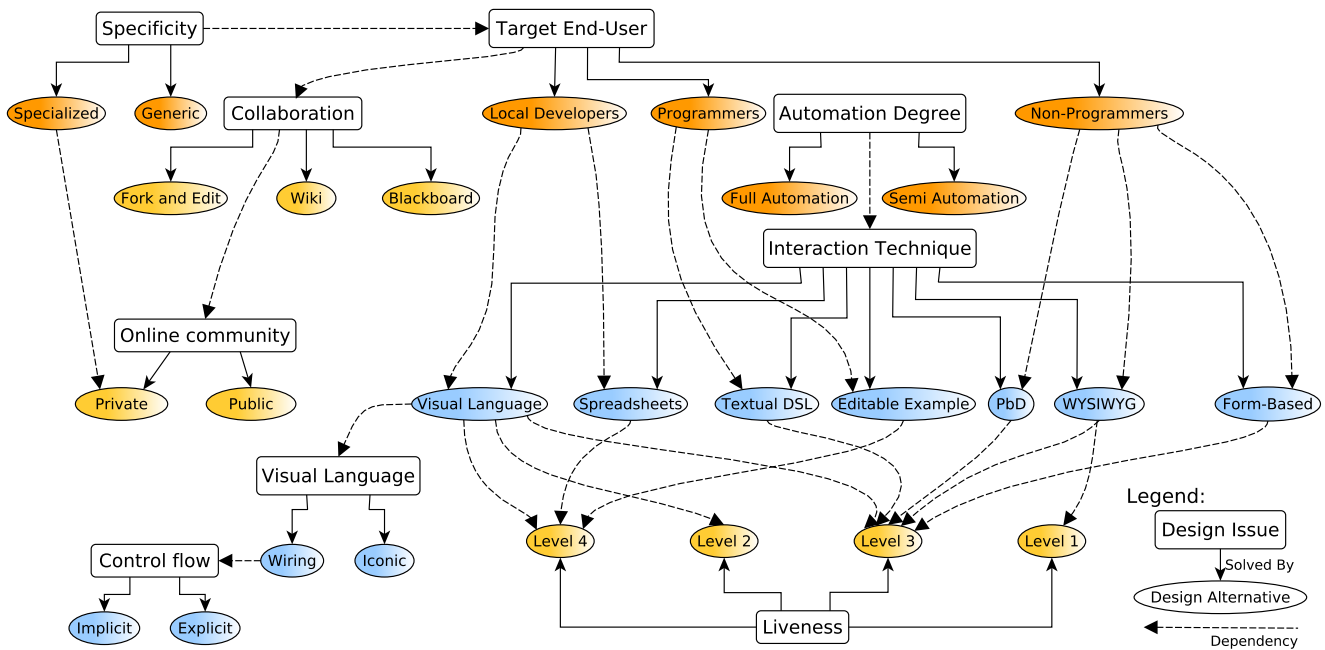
Specificity
Target End-User
Specialized
Generic
Collaboration
Local Developers
Programmers
Automation Degree
Non-Programmers
Fork and Edit
Wiki
Blackboard
Full Automation
Semi Automation
Interaction Technique
Online community
Private
Public
Visual Language
Spreadsheets
Textual DSL
Editable Example
PbD
WYSIWYG
Form-Based
Visual Language
Level 4
Level 2
Level 3
Level 1
Legend:
Design Issue
Solved By
Design Alternative
Dependency
Control flow
Wiring
Iconic
Implicit
Explicit
Liveness